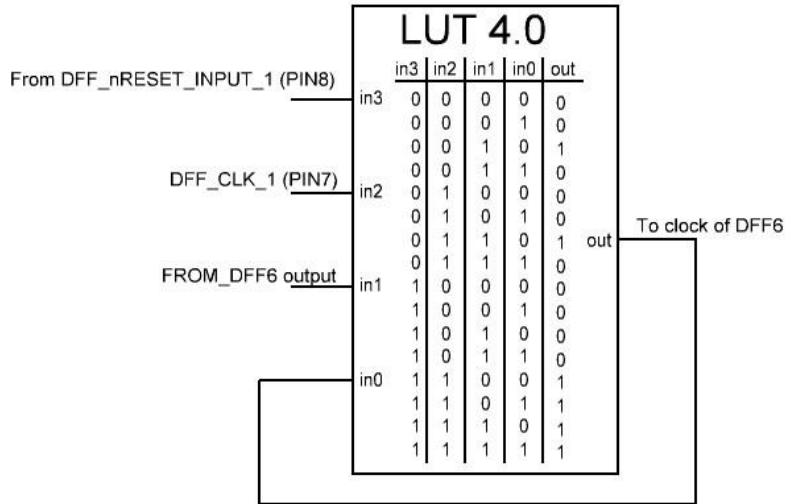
LUT 4.0

From DFF_nRESET_INPUT_1 (PIN8)

DFF_CLK_1 (PIN7)

FROM_DFF6 output

in3

in2

in1

in0

| in3 | in2 | in1 | in0 | out |
|---|---|---|---|---|
| 0 | 0 | 0 | 0 | 0 |
| 0 | 0 | 0 | 1 | 0 |
| 0 | 0 | 1 | 0 | 1 |
| 0 | 0 | 1 | 1 | 0 |
| 0 | 1 | 0 | 0 | 0 |
| 0 | 1 | 0 | 1 | 0 |
| 0 | 1 | 1 | 0 | 1 |
| 0 | 1 | 1 | 1 | 0 |
| 1 | 0 | 0 | 0 | 0 |
| 1 | 0 | 0 | 1 | 0 |
| 1 | 0 | 1 | 0 | 0 |
| 1 | 0 | 1 | 1 | 0 |
| 1 | 1 | 0 | 0 | 1 |
| 1 | 1 | 0 | 1 | 1 |
| 1 | 1 | 1 | 0 | 1 |
| 1 | 1 | 1 | 1 | 1 |

out

To clock of DFF6